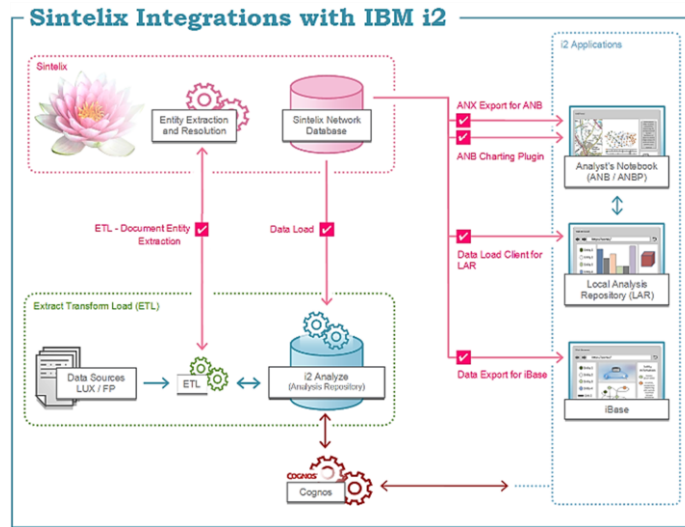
Sintelix Integrations with IBM i2

Sintelix

Entity Extraction and Resolution

Sintelix Network Database

i2 Applications

ANX Export for ANB

ANB Charting Plugin

Analyst's Notebook (ANB / ANBP)

ETL - Document Entity Extraction

Data Load

Data Load Client for LAR

Local Analysis Repository (LAR)

Extract Transform Load (ETL)

Data Sources LUX / FP

ETL

i2 Analyze (Analysis Repository)

Data Export for iBase

iBase

COGNOS

Cognos